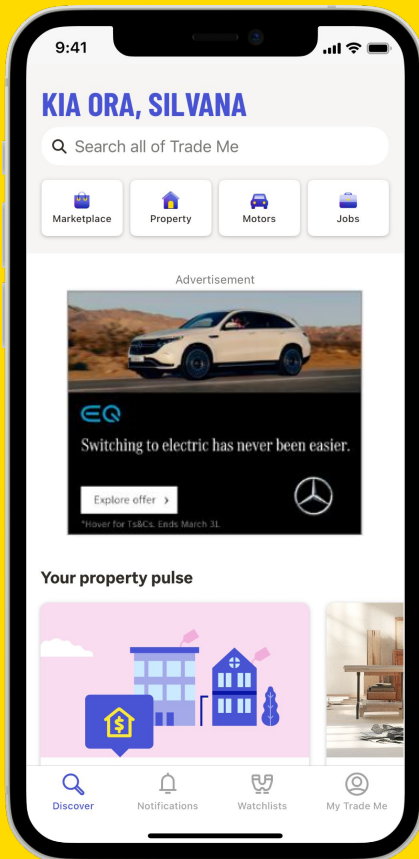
9:41

KIA ORA, SILVANA

Search all of Trade Me

Marketplace
Property
Motors
Jobs

Advertisement

EQ

Switching to electric has never been easier.

Explore offer ›

*Hover for Ts&Cs. Ends March 31.

Your property pulse

Discover
Notifications
Watchlists
My Trade Me